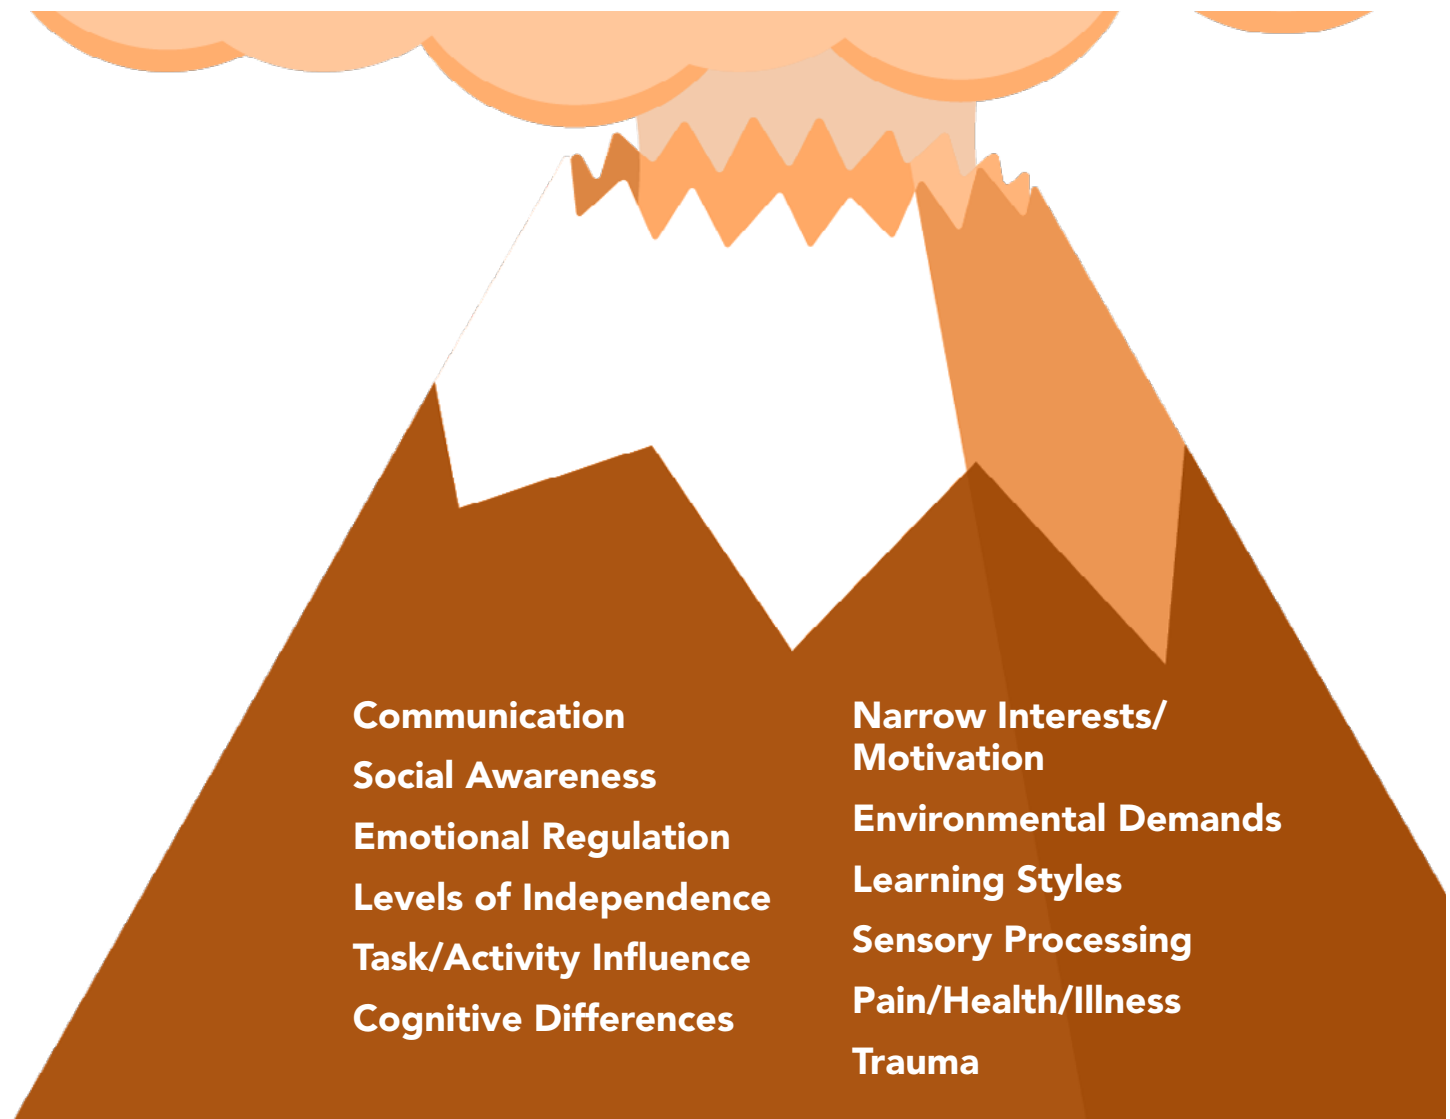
Communication
Social Awareness
Emotional Regulation
Levels of Independence
Task/Activity Influence
Cognitive Differences

Narrow Interests/ Motivation
Environmental Demands
Learning Styles
Sensory Processing
Pain/Health/Illness
Trauma